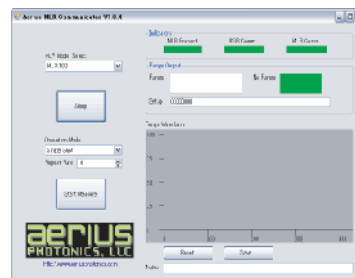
Aerius MLR Communicator V1.0.4

Indicators
MLR Present
RSR Comm
MLR Comm

MLR Mode Select
MLR103

Stop

Range Output
Range
No Range

Status
00000000

Range Waveform
100
75
50
25
0
0
100
200
300

Operation Mode
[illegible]
Request Rate
4

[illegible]

Reset
Save

Notes

AERIUS PHOTONICS, LLC
http://www.aeriusphotonics.com